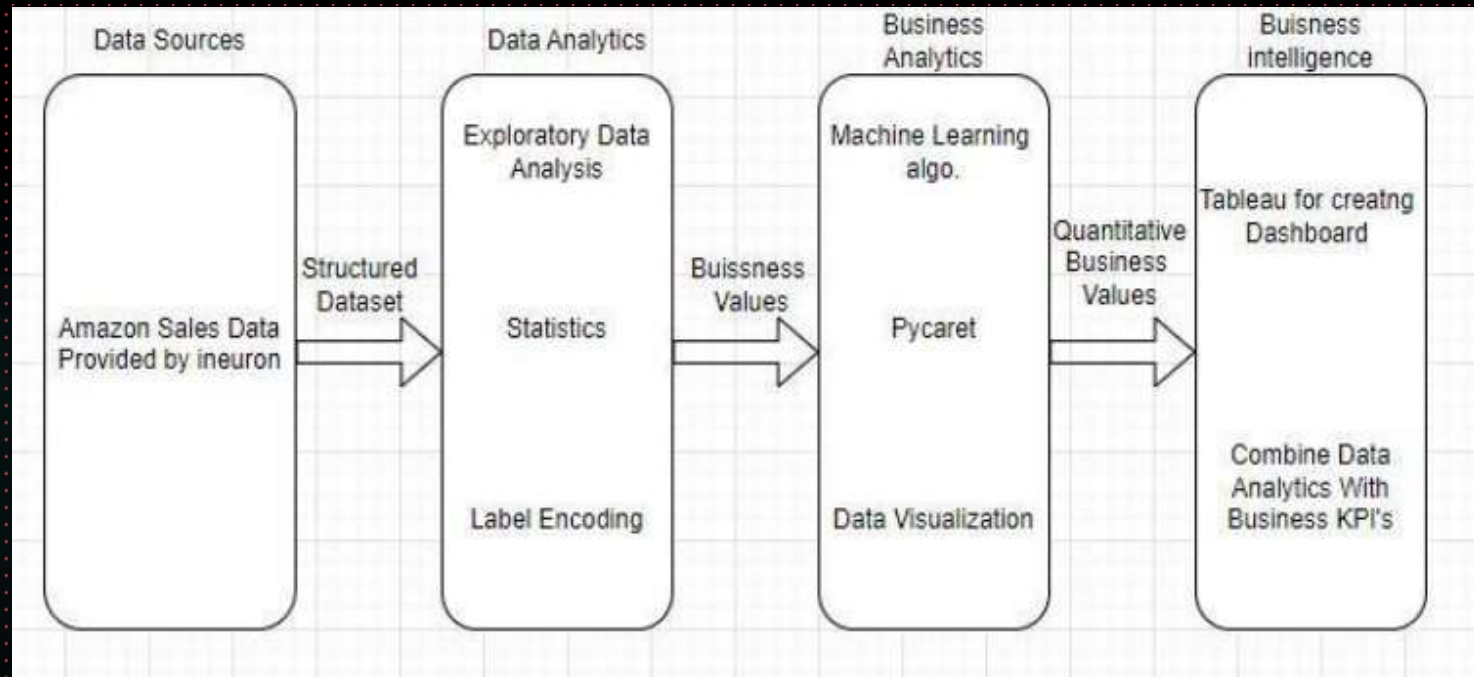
Data Sources

Amazon Sales Data Provided by ineuron

Structured Dataset

Data Analytics

Exploratory Data Analysis

Statistics

Label Encoding

Buissness Values

Business Analytics

Machine Learning algo.

Pycaret

Data Visualization

Quantitative Business Values

Buisness intelligence

Tableau for creatng Dashboard

Combine Data Analytics With Business KPI's